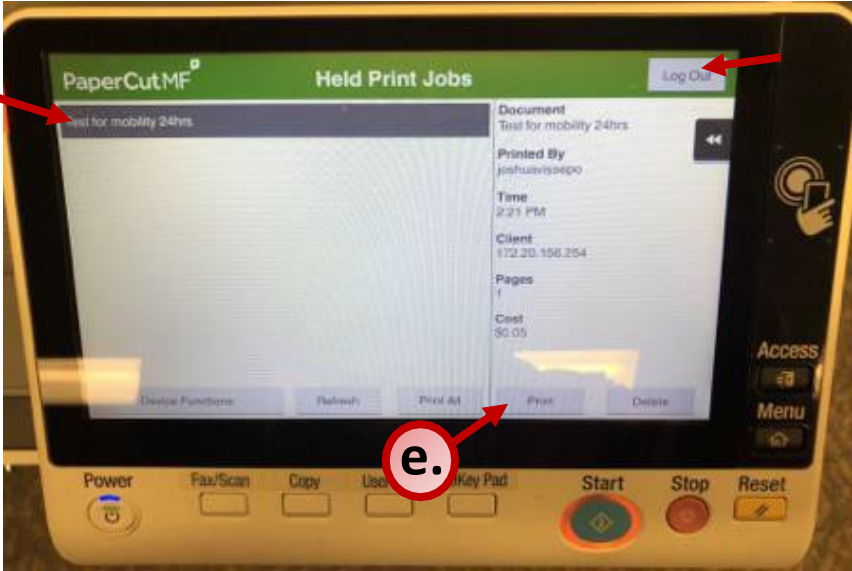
PaperCut MF

Held Print Jobs

Log Out

Test for mobility 24hrs

Document
Test for mobility 24hrs

Printed By
joshuavissepo

Time
2:21 PM

Client
172.20.156.254

Pages
1

Cost
$0.05

Device Functions

Refresh

Print All

Print

Delete

Access

Menu

e.

Power

Fax/Scan

Copy

User

Key Pad

Start

Stop

Reset